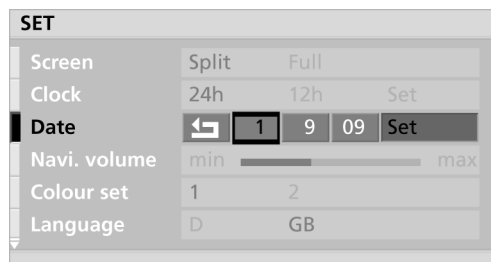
SET

| Screen | Split | Full | | |
|---|---|---|---|---|
| Clock | 24h | 12h | Set | |
| Date | 1 | 9 | 09 | Set |
| Navi. volume | min | | | max |
| Colour set | 1 | 2 | | |
| Language | D | GB | | |